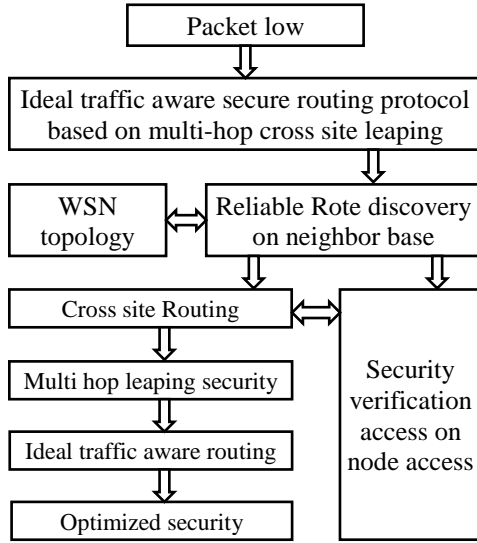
Packet low

Ideal traffic aware secure routing protocol based on multi-hop cross site leaping

WSN topology

Reliable Rote discovery on neighbor base

Cross site Routing

Multi hop leaping security

Ideal traffic aware routing

Optimized security

Security verification access on node access